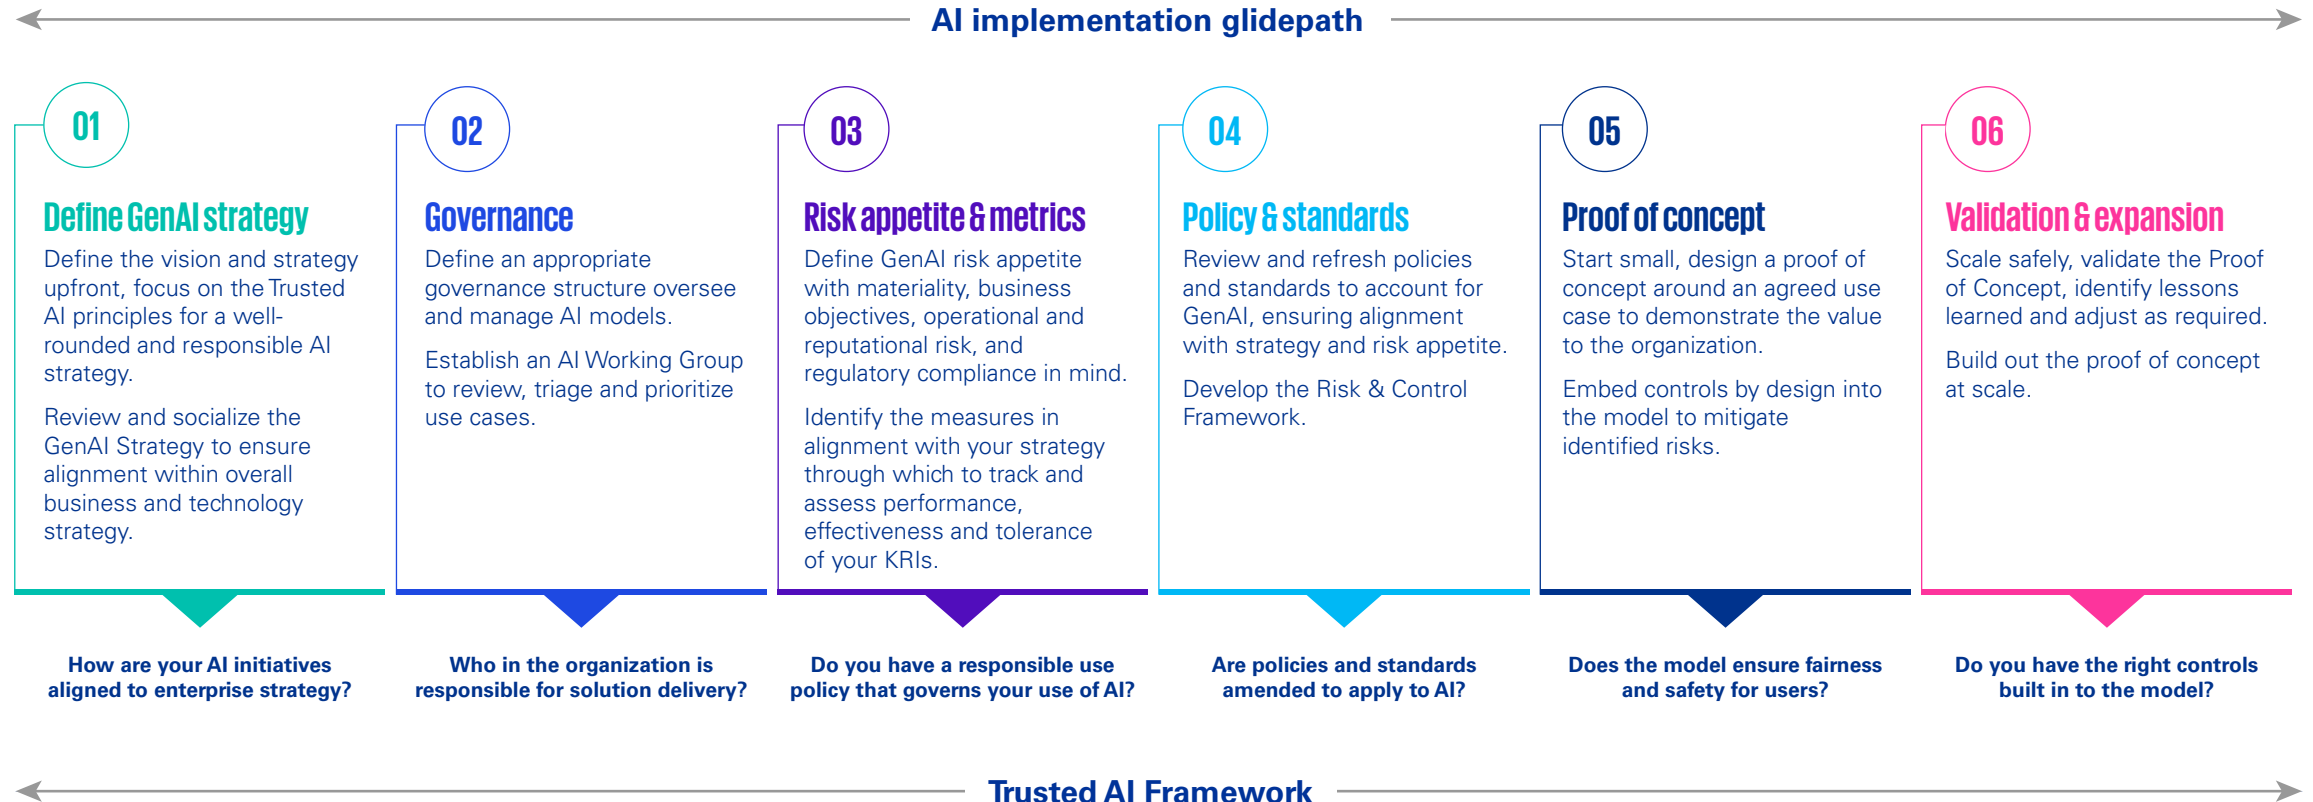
AI implementation glidepath

01

Define GenAI strategy

Define the vision and strategy upfront, focus on the Trusted AI principles for a well-rounded and responsible AI strategy.

Review and socialize the GenAI Strategy to ensure alignment within overall business and technology strategy.

How are your AI initiatives aligned to enterprise strategy?

02

Governance

Define an appropriate governance structure oversee and manage AI models.

Establish an AI Working Group to review, triage and prioritize use cases.

Who in the organization is responsible for solution delivery?

03

Risk appetite & metrics

Define GenAI risk appetite with materiality, business objectives, operational and reputational risk, and regulatory compliance in mind.

Identify the measures in alignment with your strategy through which to track and assess performance, effectiveness and tolerance of your KRIs.

Do you have a responsible use policy that governs your use of AI?

04

Policy & standards

Review and refresh policies and standards to account for GenAI, ensuring alignment with strategy and risk appetite.

Develop the Risk & Control Framework.

Are policies and standards amended to apply to AI?

05

Proof of concept

Start small, design a proof of concept around an agreed use case to demonstrate the value to the organization.

Embed controls by design into the model to mitigate identified risks.

Does the model ensure fairness and safety for users?

06

Validation & expansion

Scale safely, validate the Proof of Concept, identify lessons learned and adjust as required.

Build out the proof of concept at scale.

Do you have the right controls built in to the model?

Trusted AI Framework